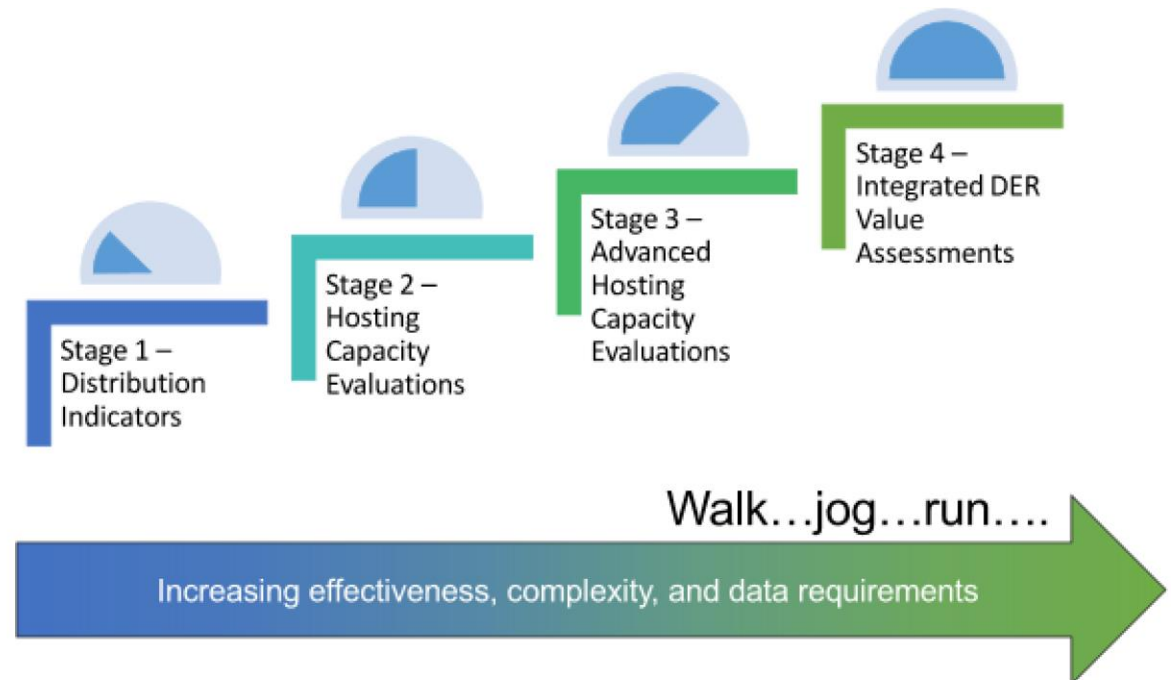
Stage 1 – Distribution Indicators

Stage 2 – Hosting Capacity Evaluations

Stage 3 – Advanced Hosting Capacity Evaluations

Stage 4 – Integrated DER Value Assessments

Walk…jog…run….

Increasing effectiveness, complexity, and data requirements